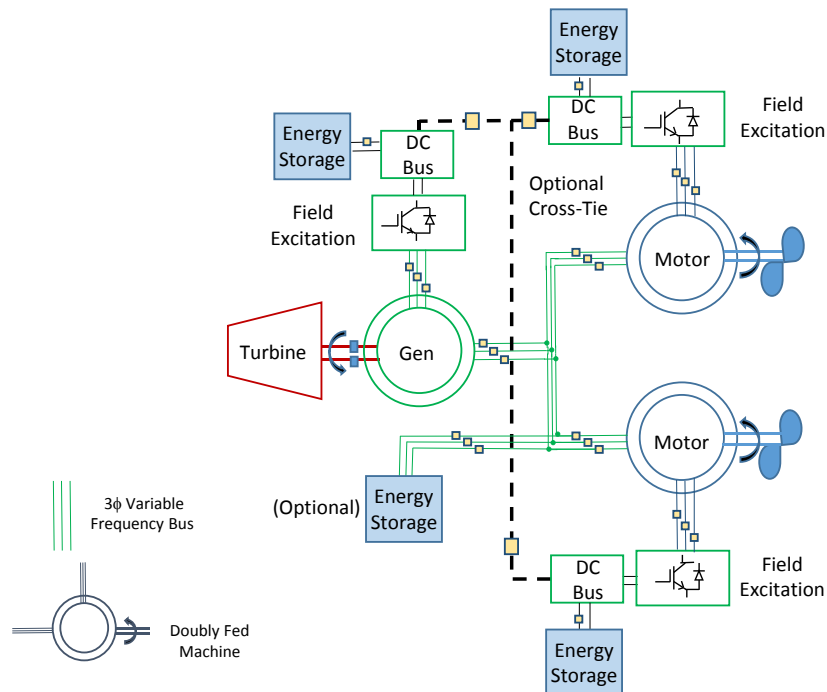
Energy Storage

DC Bus

Field Excitation

Energy Storage

DC Bus

Optional Cross-Tie

Field Excitation

Motor

Turbine

Gen

Motor

(Optional)

Energy Storage

3ϕ Variable Frequency Bus

Doubly Fed Machine

DC Bus

Field Excitation

Energy Storage